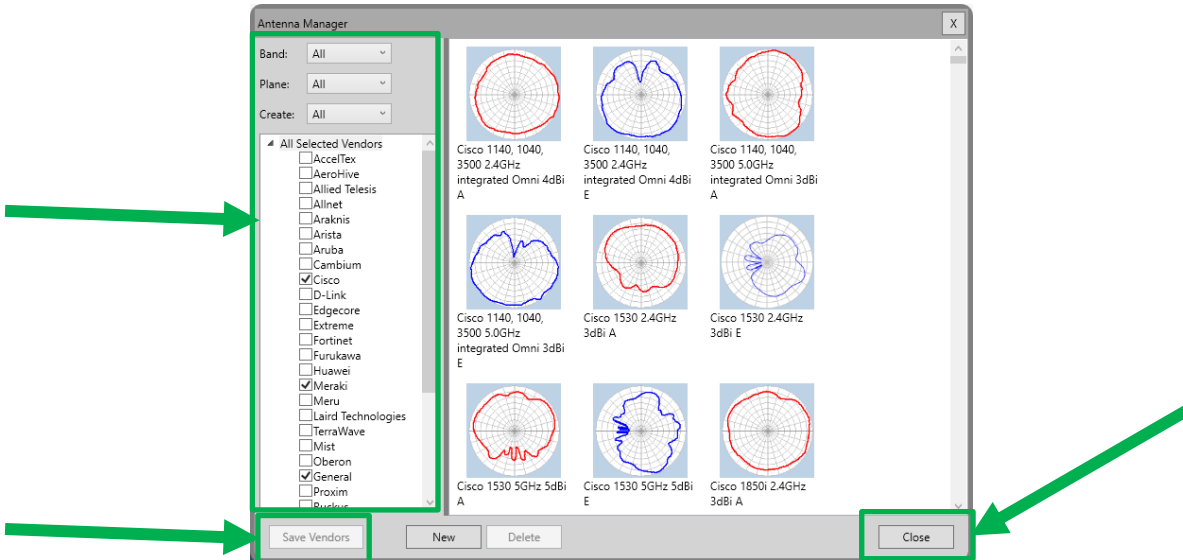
Antenna Manager
X

Band: All
Plane: All
Create: All

All Selected Vendors
AccelTex
AeroHive
Allied Telesis
Allnet
Araknis
Arista
Aruba
Cambium
Cisco
D-Link
Edgecore
Extreme
Fortinet
Furukawa
Huawei
Meraki
Meru
Laird Technologies
TerraWave
Mist
Oberon
General
Proxim
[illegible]

Cisco 1140, 1040, 3500 2.4GHz integrated Omni 4dBi A
Cisco 1140, 1040, 3500 2.4GHz integrated Omni 4dBi E
Cisco 1140, 1040, 3500 5.0GHz integrated Omni 3dBi A
Cisco 1140, 1040, 3500 5.0GHz integrated Omni 3dBi E
Cisco 1530 2.4GHz 3dBi A
Cisco 1530 2.4GHz 3dBi E
Cisco 1530 5GHz 5dBi A
Cisco 1530 5GHz 5dBi E
Cisco 1850i 2.4GHz 3dBi A

Save Vendors
New
Delete
Close